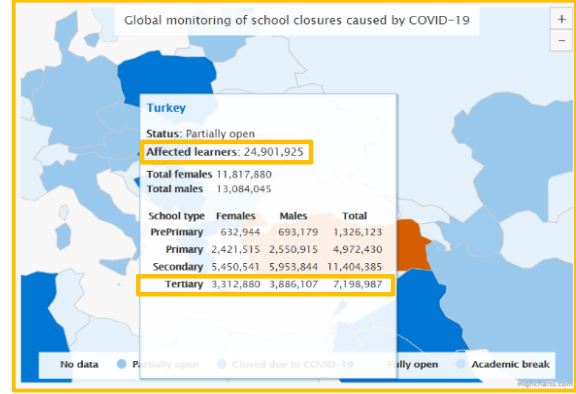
Global monitoring of school closures caused by COVID-19

+
−

Turkey

Status: Partially open

Affected learners: 24,901,925

Total females 11,817,880
Total males 13,084,045

| School type | Females | Males | Total |
|---|---|---|---|
| PrePrimary | 632,944 | 693,179 | 1,326,123 |
| Primary | 2,421,515 | 2,550,915 | 4,972,430 |
| Secondary | 5,450,541 | 5,953,844 | 11,404,385 |
| Tertiary | 3,312,880 | 3,886,107 | 7,198,987 |

No data   Partially open   Closed due to COVID-19   Fully open   Academic break

Highcharts.com